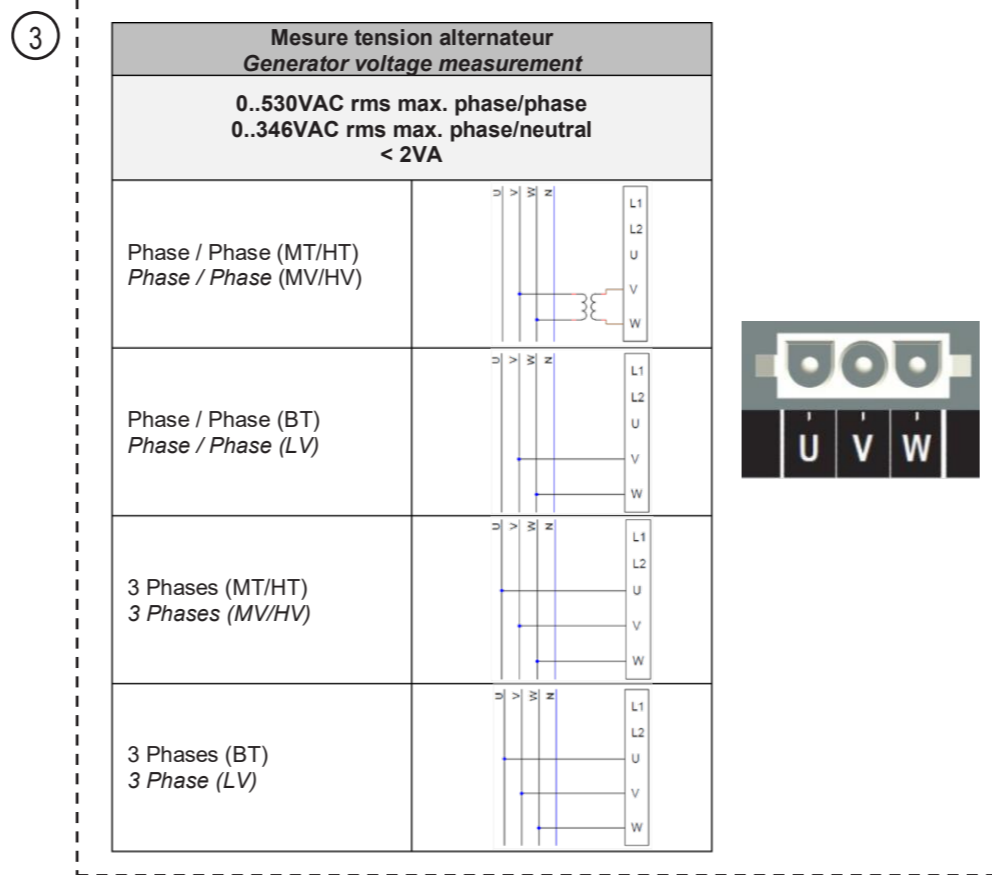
3

| Mesure tension alternateur<br>*Generator voltage measurement* | |
|---|---|
| 0..530VAC rms max. phase/phase<br>0..346VAC rms max. phase/neutral<br>< 2VA | |
| Phase / Phase (MT/HT)<br>*Phase / Phase* (MV/HV) | U V W N L1 L2 U V W |
| Phase / Phase (BT)<br>*Phase / Phase (LV)* | U V W N L1 L2 U V W |
| 3 Phases (MT/HT)<br>*3 Phases (MV/HV)* | U V W N L1 L2 U V W |
| 3 Phases (BT)<br>*3 Phase (LV)* | U V W N L1 L2 U V W |

U V W